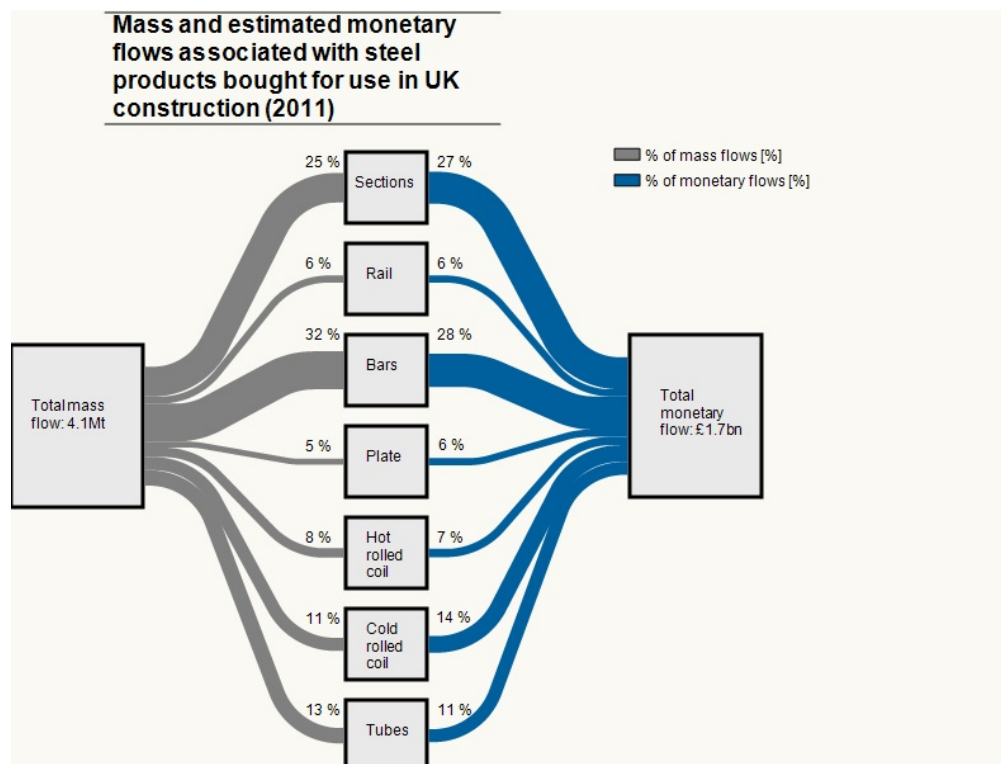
Mass and estimated monetary flows associated with steel products bought for use in UK construction (2011)

% of mass flows [%]
% of monetary flows [%]

Total mass flow: 4.1Mt

25 % Sections 27 %
6 % Rail 6 %
32 % Bars 28 %
5 % Plate 6 %
8 % Hot rolled coil 7 %
11 % Cold rolled coil 14 %
13 % Tubes 11 %

Total monetary flow: £1.7bn